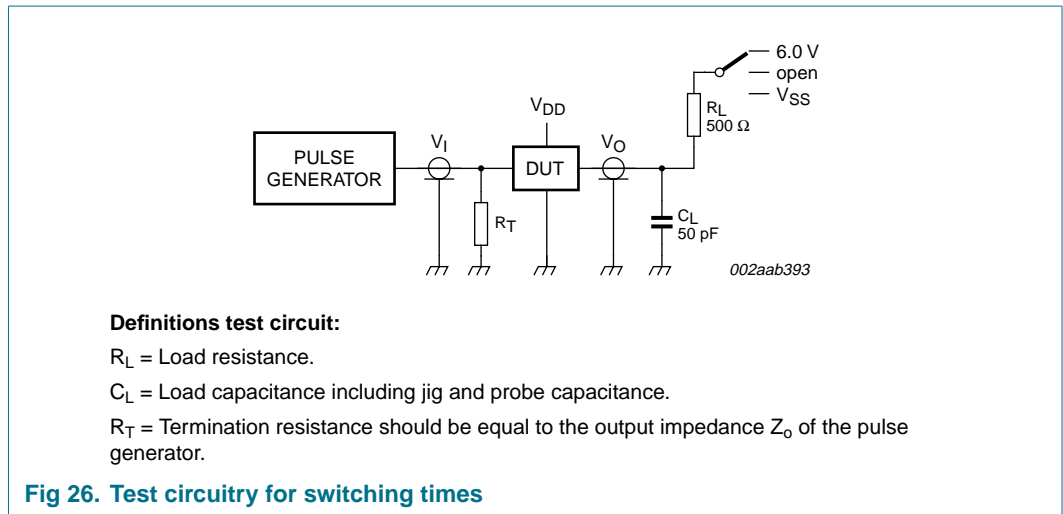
6.0 V
open
$V_{SS}$

$V_{DD}$

$R_L$
500 Ω

PULSE GENERATOR

$V_I$

DUT

$V_O$

$R_T$

$C_L$
50 pF

002aab393

**Definitions test circuit:**

$R_L$ = Load resistance.

$C_L$ = Load capacitance including jig and probe capacitance.

$R_T$ = Termination resistance should be equal to the output impedance $Z_o$ of the pulse generator.

**Fig 26. Test circuitry for switching times**